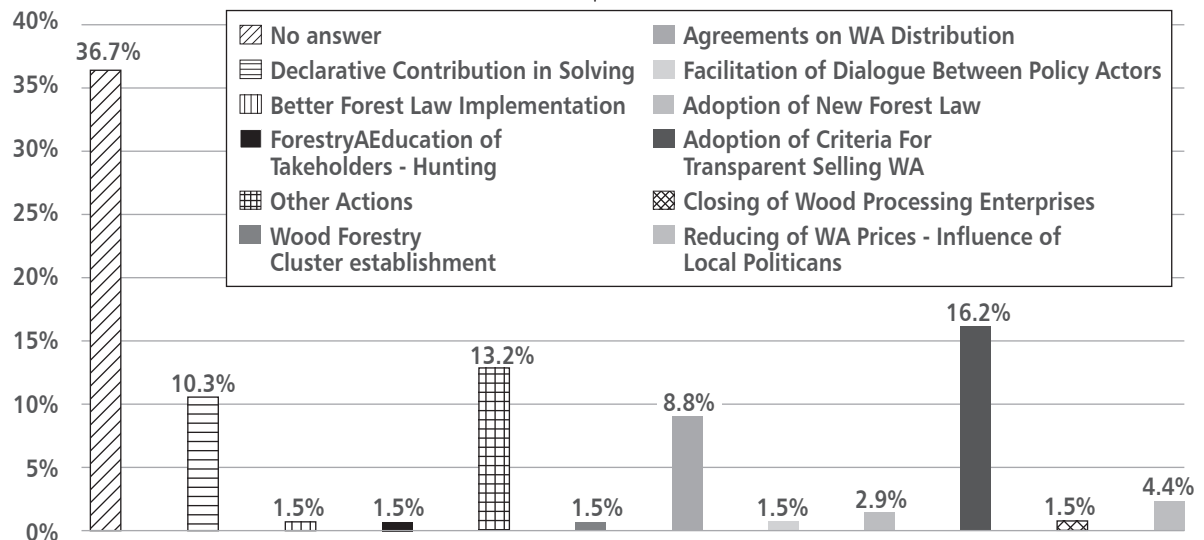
40%
35%
30%
25%
20%
15%
10%
5%
0%

No answer
Declarative Contribution in Solving
Better Forest Law Implementation
ForestryAEducation of Takeholders - Hunting
Other Actions
Wood Forestry Cluster establishment
Agreements on WA Distribution
Facilitation of Dialogue Between Policy Actors
Adoption of New Forest Law
Adoption of Criteria For Transparent Selling WA
Closing of Wood Processing Enterprises
Reducing of WA Prices - Influence of Local Politicans

36.7%
10.3%
1.5%
1.5%
13.2%
1.5%
8.8%
1.5%
2.9%
16.2%
1.5%
4.4%